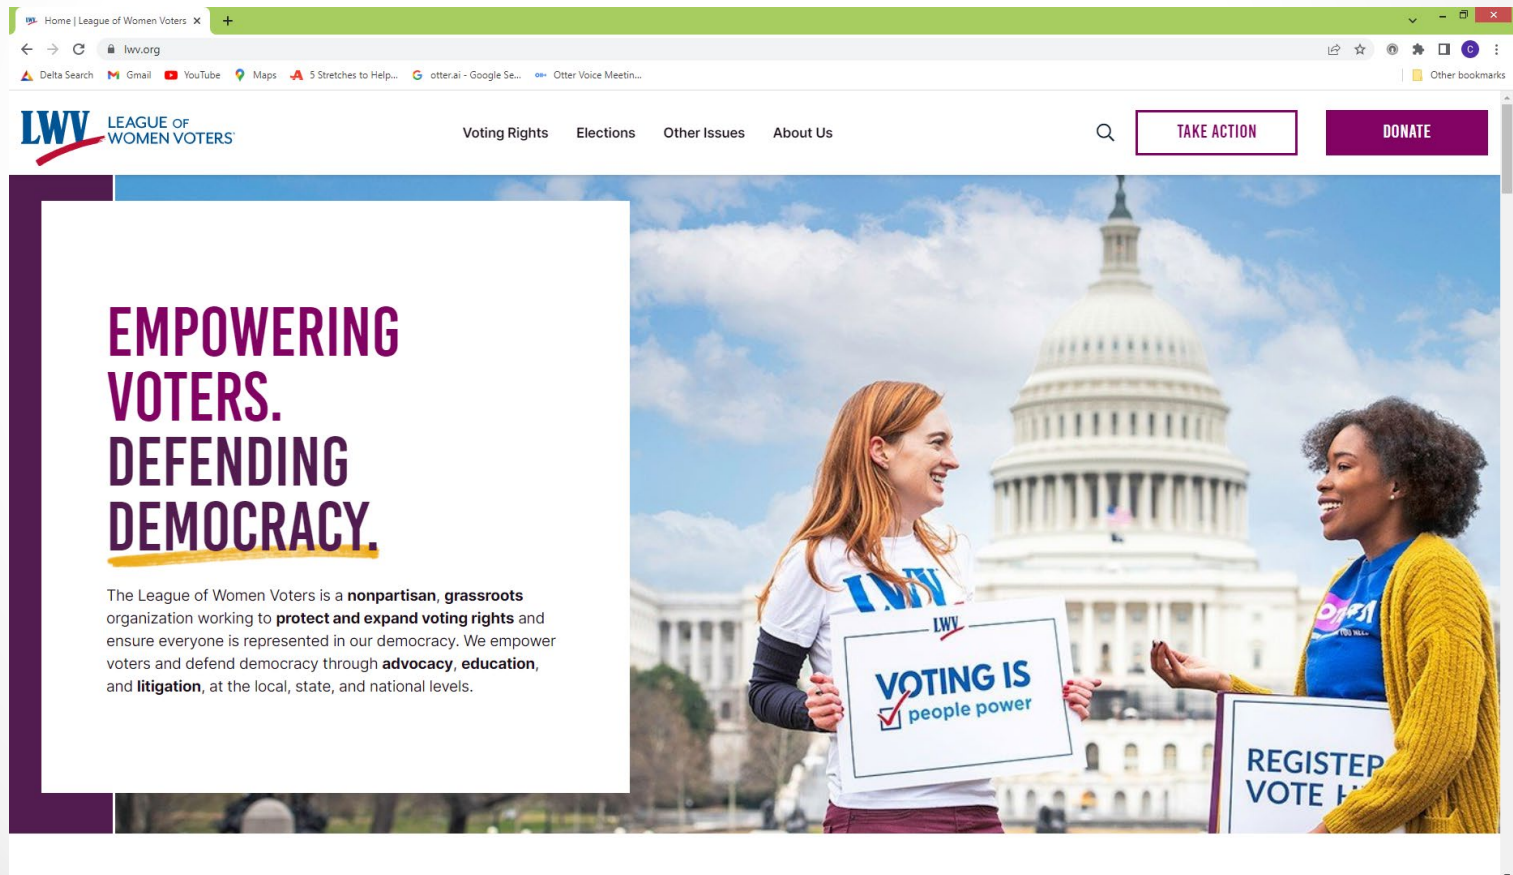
Home | League of Women Voters ×
+
lwv.org
Delta Search
Gmail
YouTube
Maps
5 Stretches to Help...
otter.ai - Google Se...
Otter Voice Meetin...
Other bookmarks

LWV LEAGUE OF WOMEN VOTERS

Voting Rights
Elections
Other Issues
About Us

TAKE ACTION
DONATE

EMPOWERING VOTERS. DEFENDING DEMOCRACY.

The League of Women Voters is a nonpartisan, grassroots organization working to protect and expand voting rights and ensure everyone is represented in our democracy. We empower voters and defend democracy through advocacy, education, and litigation, at the local, state, and national levels.

LWV
LWV
VOTING IS people power

REGISTER VOTE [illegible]